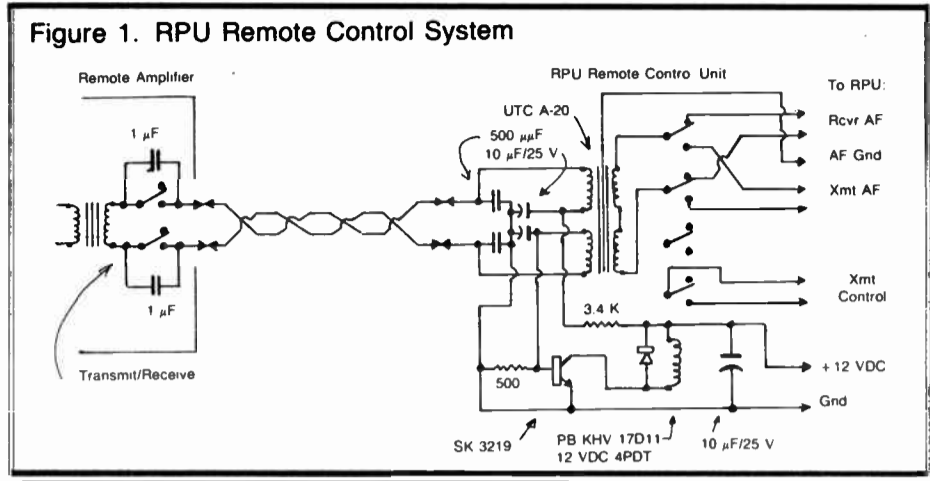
Figure 1. RPU Remote Control System

Remote Amplifier

1 $\mu$F

1 $\mu$F

Transmit/Receive

RPU Remote Contro Unit

UTC A-20

500 $\mu\mu$F

10 $\mu$F/25 V

To RPU:

Rcvr AF

AF Gnd

Xmt AF

Xmt Control

3.4 K

500

+ 12 VDC

Gnd

SK 3219

PB KHV 17D11

12 VDC 4PDT

10 $\mu$F/25 V